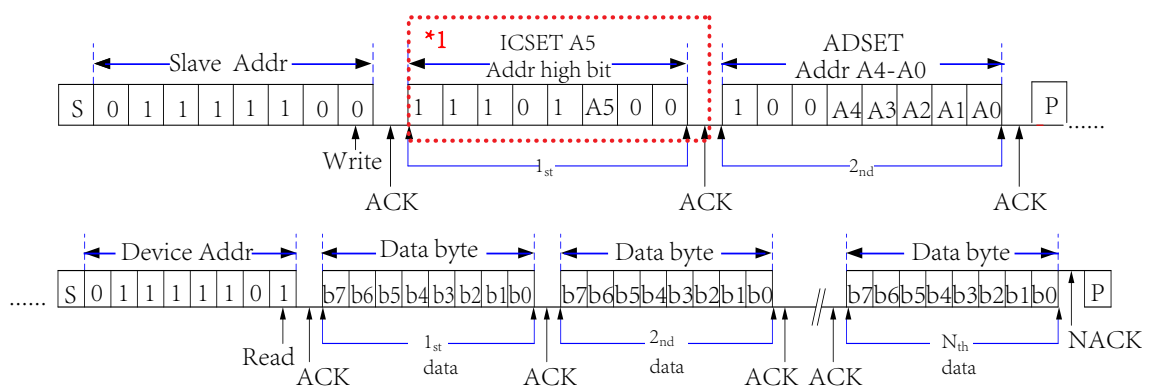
*1

Slave Addr

ICSET A5
Addr high bit

ADSET
Addr A4-A0

| S | 0 | 1 | 1 | 1 | 1 | 1 | 0 | 0 |
|---|---|---|---|---|---|---|---|---|

| 1 | 1 | 1 | 0 | 1 | A5 | 0 | 0 |
|---|---|---|---|---|---|---|---|

| 1 | 0 | 0 | A4 | A3 | A2 | A1 | A0 |
|---|---|---|---|---|---|---|---|

P ......

Write

ACK

$1_{st}$

ACK

$2_{nd}$

ACK

Device Addr

Data byte

Data byte

Data byte

...... 

| S | 0 | 1 | 1 | 1 | 1 | 1 | 1 | 0 | 1 |
|---|---|---|---|---|---|---|---|---|---|

| b7 | b6 | b5 | b4 | b3 | b2 | b1 | b0 |
|---|---|---|---|---|---|---|---|

| b7 | b6 | b5 | b4 | b3 | b2 | b1 | b0 |
|---|---|---|---|---|---|---|---|

| b7 | b6 | b5 | b4 | b3 | b2 | b1 | b0 |
|---|---|---|---|---|---|---|---|

P

Read

ACK

$1_{st}$
data

ACK

$2_{nd}$
data

ACK

ACK

$N_{th}$
data

NACK